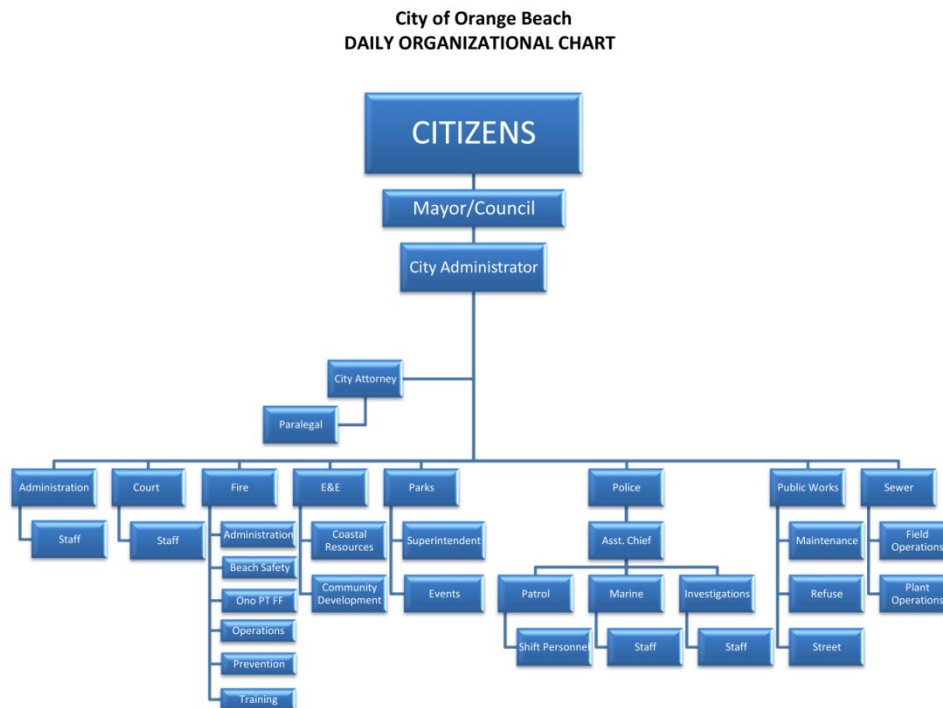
City of Orange Beach
DAILY ORGANIZATIONAL CHART

CITIZENS

Mayor/Council

City Administrator

City Attorney

Paralegal

Administration
Staff

Court
Staff

Fire
Administration
Beach Safety
Ono PT FF
Operations
Prevention
Training

E&E
Coastal Resources
Community Development

Parks
Superintendent
Events

Police
Asst. Chief
Patrol
Shift Personnel
Marine
Staff
Investigations
Staff

Public Works
Maintenance
Refuse
Street

Sewer
Field Operations
Plant Operations